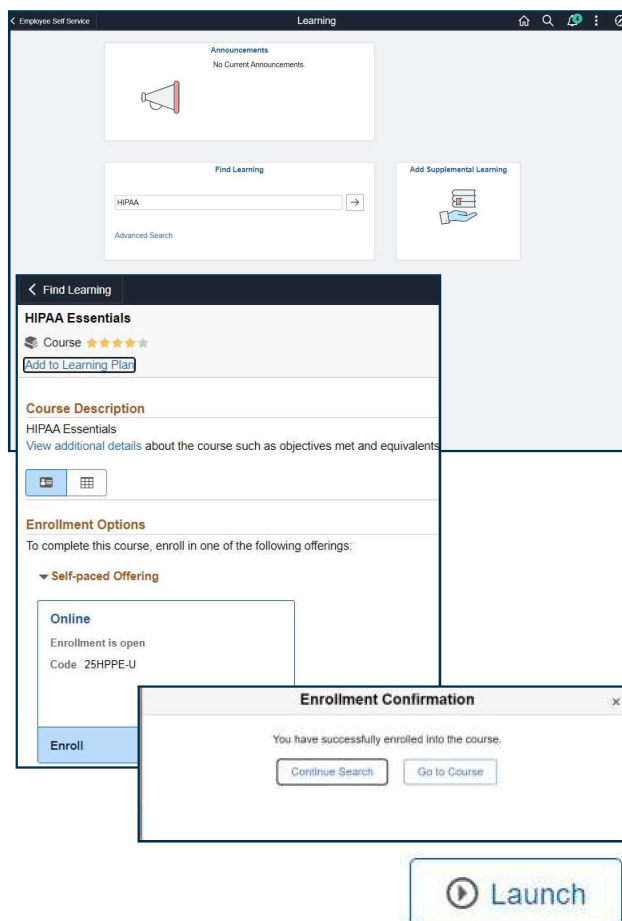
< Employee Self Service

Learning

Announcements

No Current Announcements

Find Learning

HIPAA

Advanced Search

Add Supplemental Learning

< Find Learning

HIPAA Essentials

Course

Add to Learning Plan

Course Description

HIPAA Essentials

View additional details about the course such as objectives met and equivalents

Enrollment Options

To complete this course, enroll in one of the following offerings:

Self-paced Offering

Online

Enrollment is open

Code 25HPPE-U

Enroll

Enrollment Confirmation

You have successfully enrolled into the course.

Continue Search

Go to Course

Launch